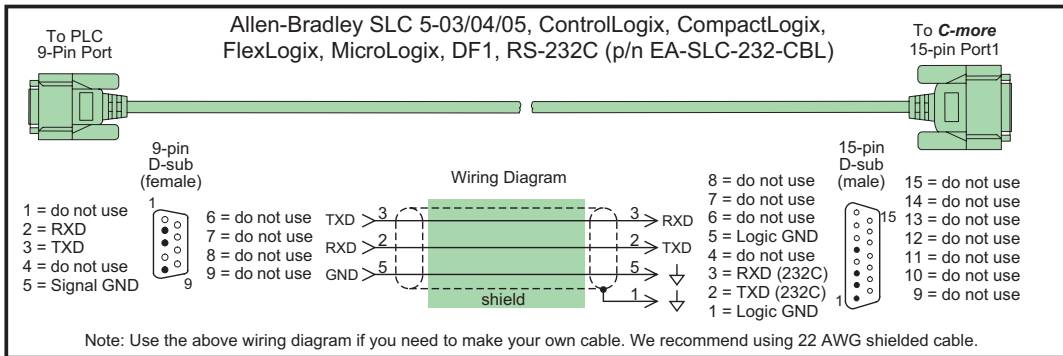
To PLC
9-Pin Port

Allen-Bradley SLC 5-03/04/05, ControlLogix, CompactLogix, FlexLogix, MicroLogix, DF1, RS-232C (p/n EA-SLC-232-CBL)

To *C-more*
15-pin Port1

9-pin
D-sub
(female)

1 = do not use
2 = RXD
3 = TXD
4 = do not use
5 = Signal GND

1
9

6 = do not use
7 = do not use
8 = do not use
9 = do not use

Wiring Diagram

TXD 3
RXD 2
GND 5

3 RXD
2 TXD
5
1

shield

8 = do not use
7 = do not use
6 = do not use
5 = Logic GND
4 = do not use
3 = RXD (232C)
2 = TXD (232C)
1 = Logic GND

15-pin
D-sub
(male)

15
1

15 = do not use
14 = do not use
13 = do not use
12 = do not use
11 = do not use
10 = do not use
9 = do not use

Note: Use the above wiring diagram if you need to make your own cable. We recommend using 22 AWG shielded cable.